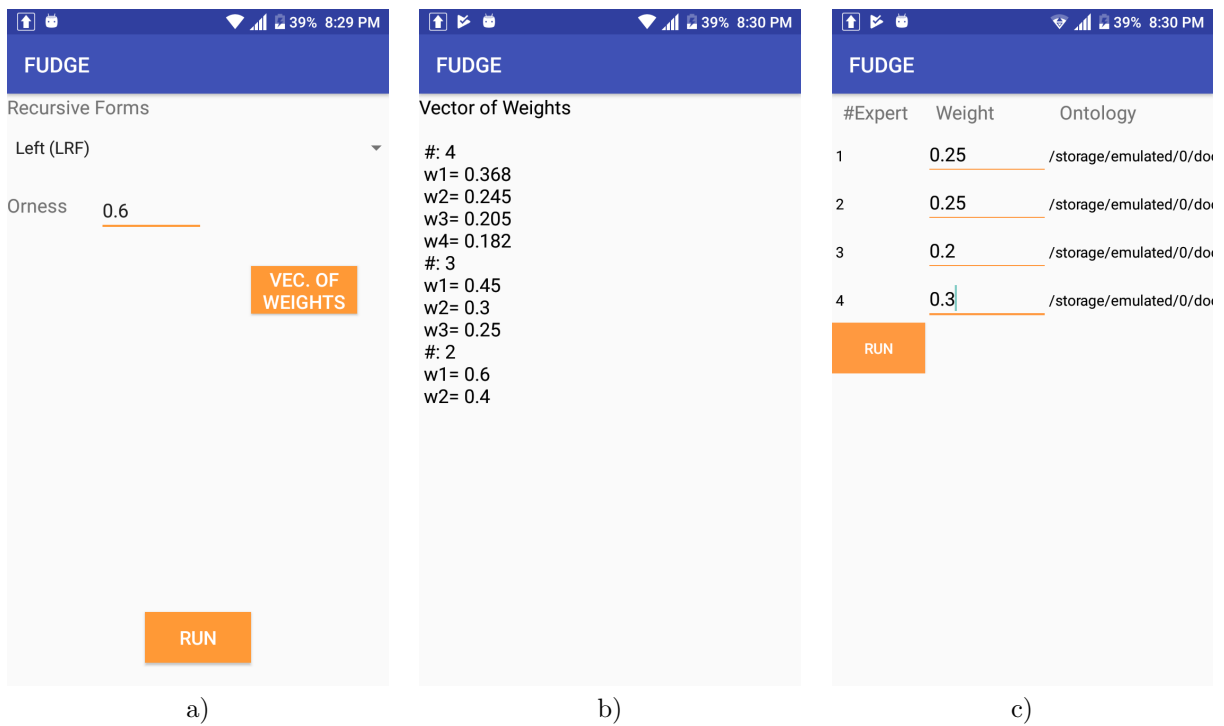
39% 8:29 PM

FUDGE

Recursive Forms

Left (LRF)

Orness 0.6

VEC. OF WEIGHTS

RUN

a)

39% 8:30 PM

FUDGE

Vector of Weights

#: 4
w1= 0.368
w2= 0.245
w3= 0.205
w4= 0.182
#: 3
w1= 0.45
w2= 0.3
w3= 0.25
#: 2
w1= 0.6
w2= 0.4

b)

39% 8:30 PM

FUDGE

| #Expert | Weight | Ontology |
|---|---|---|
| 1 | 0.25 | /storage/emulated/0/do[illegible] |
| 2 | 0.25 | /storage/emulated/0/do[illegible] |
| 3 | 0.2 | /storage/emulated/0/do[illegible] |
| 4 | 0.3 | /storage/emulated/0/do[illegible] |

RUN

c)